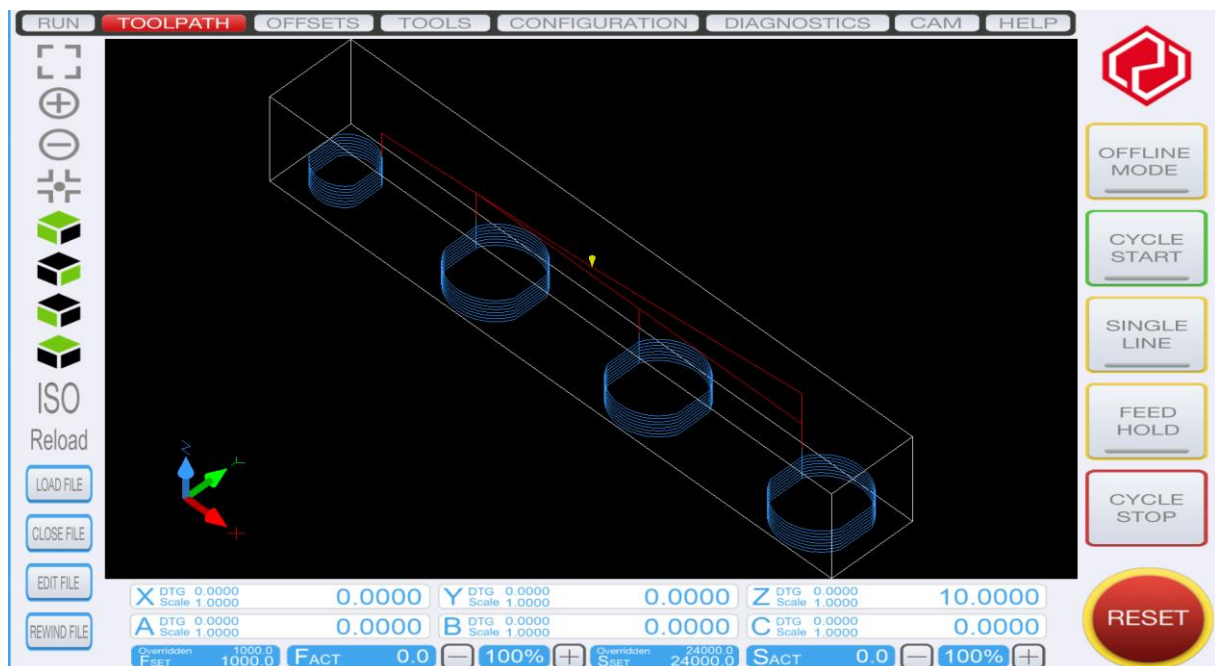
RUN TOOLPATH OFFSETS TOOLS CONFIGURATION DIAGNOSTICS CAM HELP

ISO
Reload
LOAD FILE
CLOSE FILE
EDIT FILE
REWIND FILE

Z
Y
X

OFFLINE MODE
CYCLE START
SINGLE LINE
FEED HOLD
CYCLE STOP
RESET

X DTG 0.0000 Scale 1.0000 0.0000
Y DTG 0.0000 Scale 1.0000 0.0000
Z DTG 0.0000 Scale 1.0000 10.0000
A DTG 0.0000 Scale 1.0000 0.0000
B DTG 0.0000 Scale 1.0000 0.0000
C DTG 0.0000 Scale 1.0000 0.0000
Overridden 1000.0 FSET 1000.0 FACT 0.0 100%
Overridden 24000.0 SSET 24000.0 SACT 0.0 100%